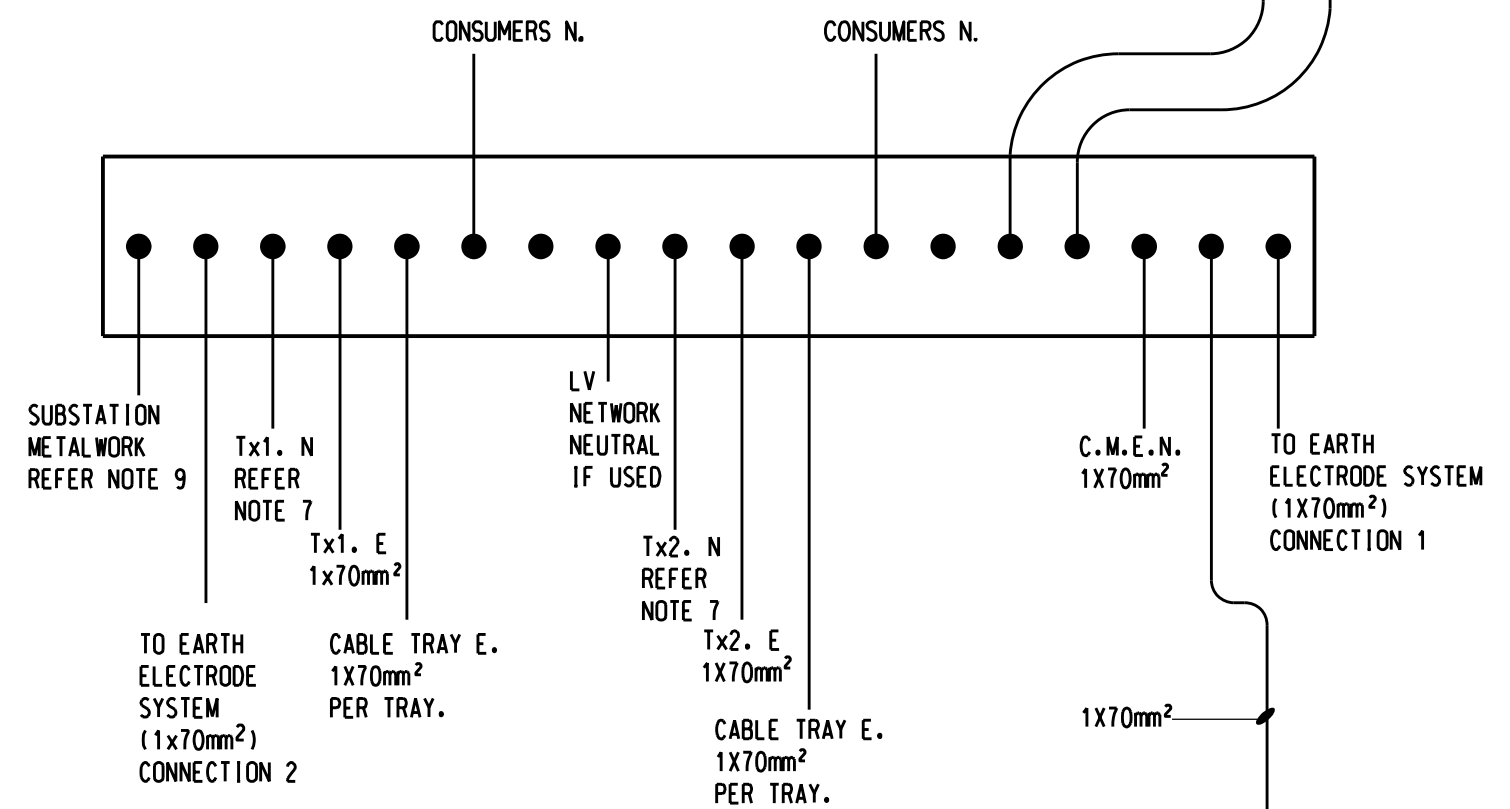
CONSUMERS N.

CONSUMERS N.

SUBSTATION METALWORK REFER NOTE 9

Tx1. N REFER NOTE 7

Tx1. E $1x70mm^2$

LV NETWORK NEUTRAL IF USED

Tx2. N REFER NOTE 7

Tx2. E $1X70mm^2$

C.M.E.N. $1X70mm^2$

TO EARTH ELECTRODE SYSTEM ($1X70mm^2$) CONNECTION 1

TO EARTH ELECTRODE SYSTEM ($1x70mm^2$) CONNECTION 2

CABLE TRAY E. $1X70mm^2$ PER TRAY.

CABLE TRAY E. $1X70mm^2$ PER TRAY.

$1X70mm^2$